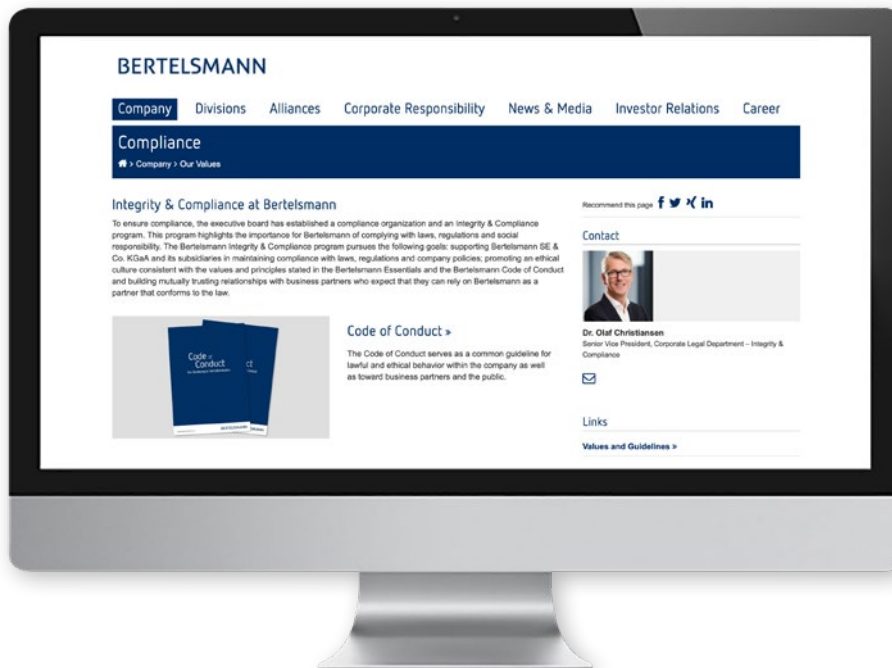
BERTELSMANN

Company Divisions Alliances Corporate Responsibility News & Media Investor Relations Career

Compliance

> Company > Our Values

Integrity & Compliance at Bertelsmann

To ensure compliance, the executive board has established a compliance organization and an Integrity & Compliance program. This program highlights the importance for Bertelsmann of complying with laws, regulations and social responsibility. The Bertelsmann Integrity & Compliance program pursues the following goals: supporting Bertelsmann SE & Co. KGaA and its subsidiaries in maintaining compliance with laws, regulations and company policies; promoting an ethical culture consistent with the values and principles stated in the Bertelsmann Essentials and the Bertelsmann Code of Conduct and building mutually trusting relationships with business partners who expect that they can rely on Bertelsmann as a partner that conforms to the law.

Code of Conduct

Code of Conduct »

The Code of Conduct serves as a common guideline for lawful and ethical behavior within the company as well as toward business partners and the public.

Recommend this page

Contact

Dr. Olaf Christiansen
Senior Vice President, Corporate Legal Department – Integrity & Compliance

Links

Values and Guidelines »